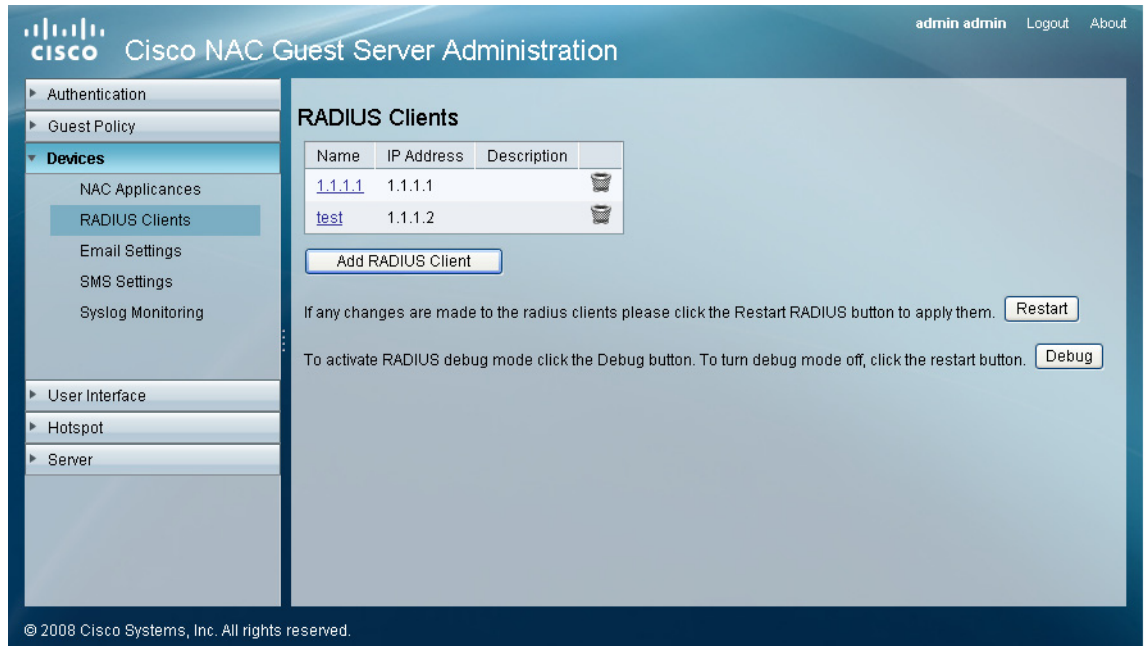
cisco Cisco NAC Guest Server Administration

admin admin Logout About

Authentication
Guest Policy
Devices
NAC Applicances
RADIUS Clients
Email Settings
SMS Settings
Syslog Monitoring
User Interface
Hotspot
Server

RADIUS Clients

| Name | IP Address | Description | |
|---|---|---|---|
| 1.1.1.1 | 1.1.1.1 | | |
| test | 1.1.1.2 | | |

Add RADIUS Client

If any changes are made to the radius clients please click the Restart RADIUS button to apply them. Restart

To activate RADIUS debug mode click the Debug button. To turn debug mode off, click the restart button. Debug

© 2008 Cisco Systems, Inc. All rights reserved.